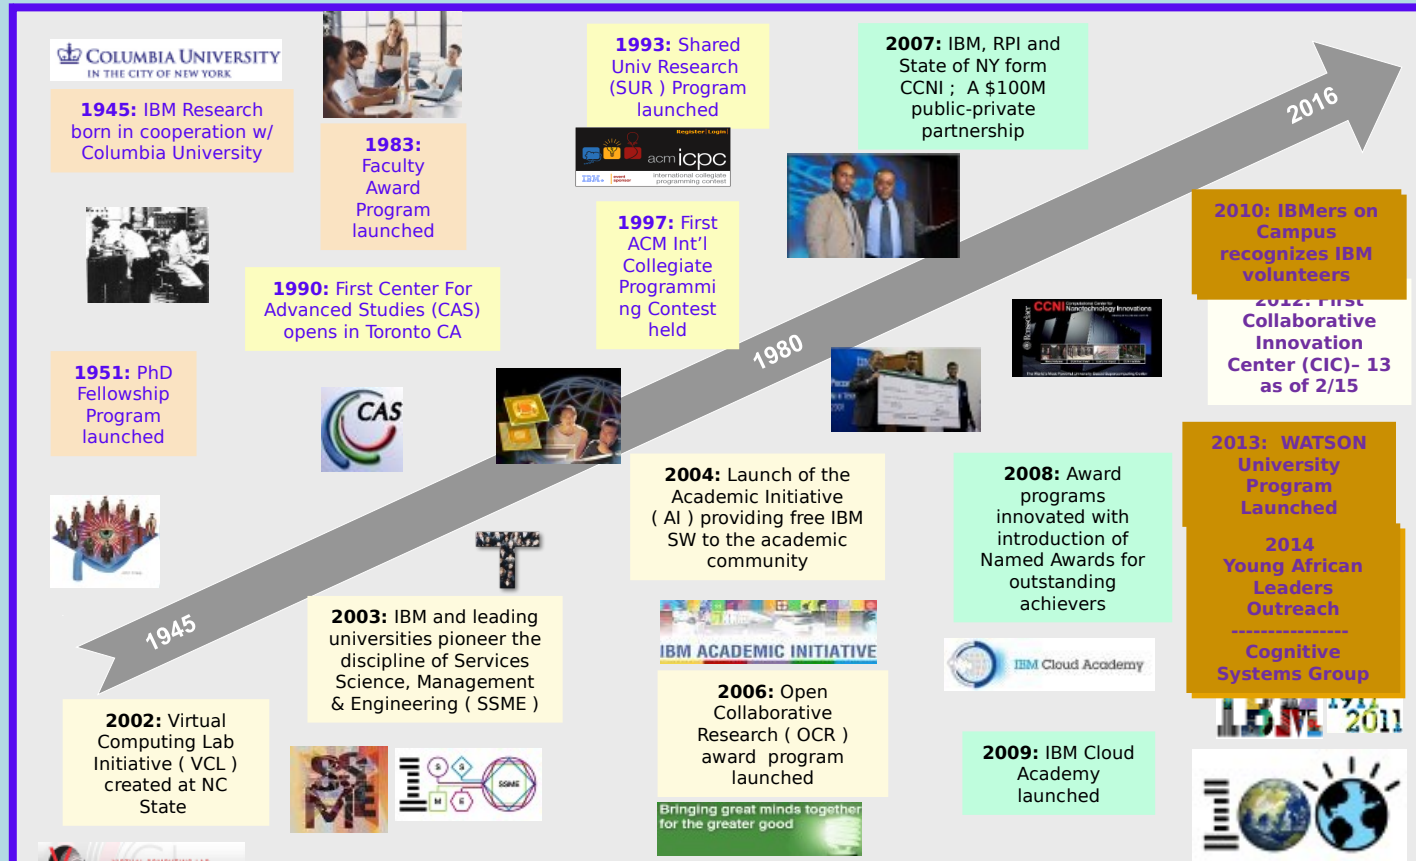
COLUMBIA UNIVERSITY
IN THE CITY OF NEW YORK

**1945:** IBM Research born in cooperation w/ Columbia University

**1983:** Faculty Award Program launched

**1993:** Shared Univ Research (SUR ) Program launched

Register | Login
acm icpc
IBM. event sponsor
international collegiate programming contest

**2007:** IBM, RPI and State of NY form CCNI ; A \$100M public-private partnership

2016

**2010: IBMers on Campus recognizes IBM volunteers**

2012: First Collaborative Innovation Center (CIC)- 13 as of 2/15

**1990:** First Center For Advanced Studies (CAS) opens in Toronto CA

**1997:** First ACM Int'l Collegiate Programming Contest held

1980

CCNI Computational Center for Nanotechnology Innovations

**1951:** PhD Fellowship Program launched

CAS

**2013: WATSON University Program Launched**

**2014 Young African Leaders Outreach**

----------------

**Cognitive Systems Group**

**2004:** Launch of the Academic Initiative ( AI ) providing free IBM SW to the academic community

**2008:** Award programs innovated with introduction of Named Awards for outstanding achievers

1945

**2003:** IBM and leading universities pioneer the discipline of Services Science, Management & Engineering ( SSME )

IBM ACADEMIC INITIATIVE

IBM Cloud Academy

**2002:** Virtual Computing Lab Initiative ( VCL ) created at NC State

**2006:** Open Collaborative Research ( OCR ) award program launched

**2009:** IBM Cloud Academy launched

SSME

Bringing great minds together for the greater good

1911 2011